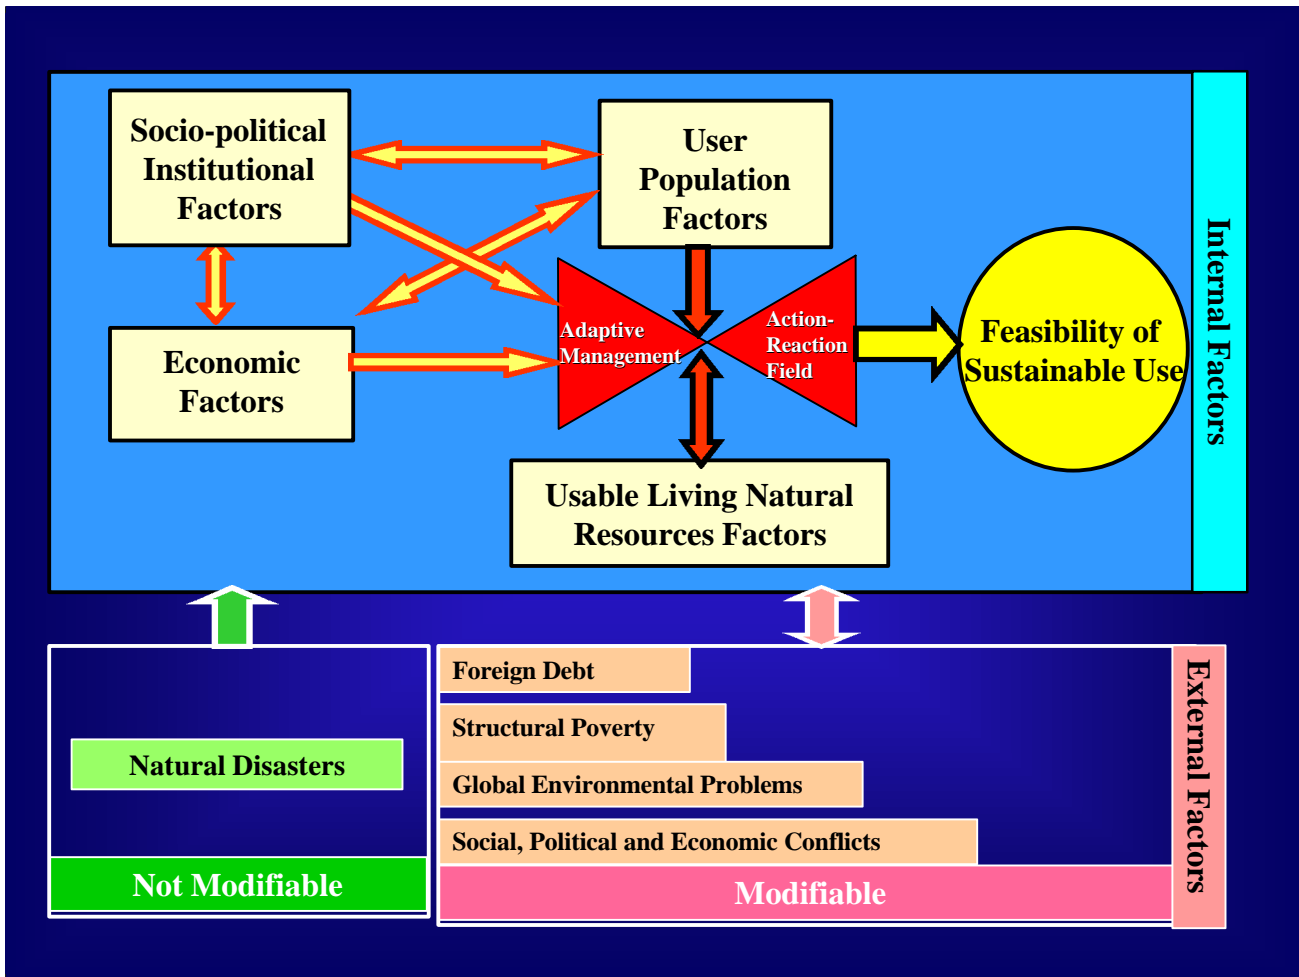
Socio-political Institutional Factors

User Population Factors

Economic Factors

Adaptive Management

Action-Reaction Field

Feasibility of Sustainable Use

Usable Living Natural Resources Factors

Internal Factors

Natural Disasters

Not Modifiable

Foreign Debt

Structural Poverty

Global Environmental Problems

Social, Political and Economic Conflicts

Modifiable

External Factors